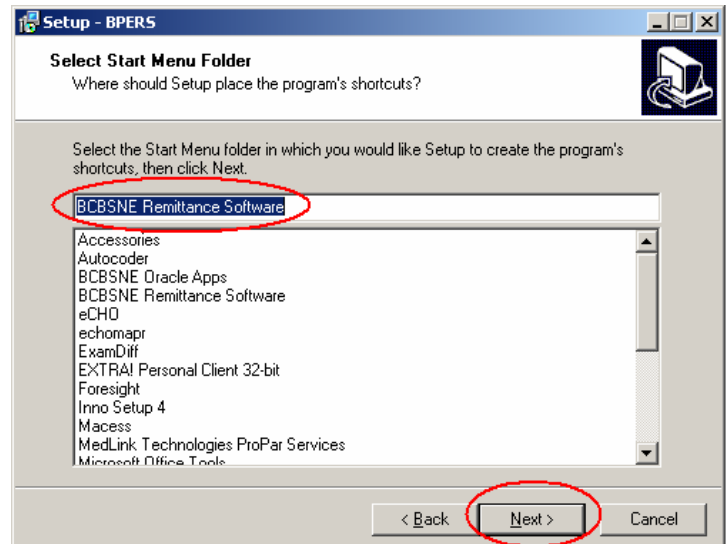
Setup - BPERS

Select Start Menu Folder
Where should Setup place the program's shortcuts?

Select the Start Menu folder in which you would like Setup to create the program's shortcuts, then click Next.

BCBSNE Remittance Software

Accessories
Autocoder
BCBSNE Oracle Apps
BCBSNE Remittance Software
eCHO
echomapr
ExamDiff
EXTRA! Personal Client 32-bit
Foresight
Inno Setup 4
Macess
MedLink Technologies ProPar Services
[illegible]

< Back
Next >
Cancel